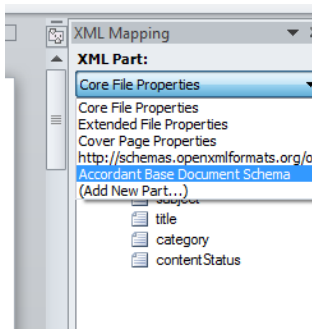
XML Mapping

XML Part:

Core File Properties

Core File Properties
Extended File Properties
Cover Page Properties
http://schemas.openxmlformats.org/o
Accordant Base Document Schema
(Add New Part...)

subject
title
category
contentStatus